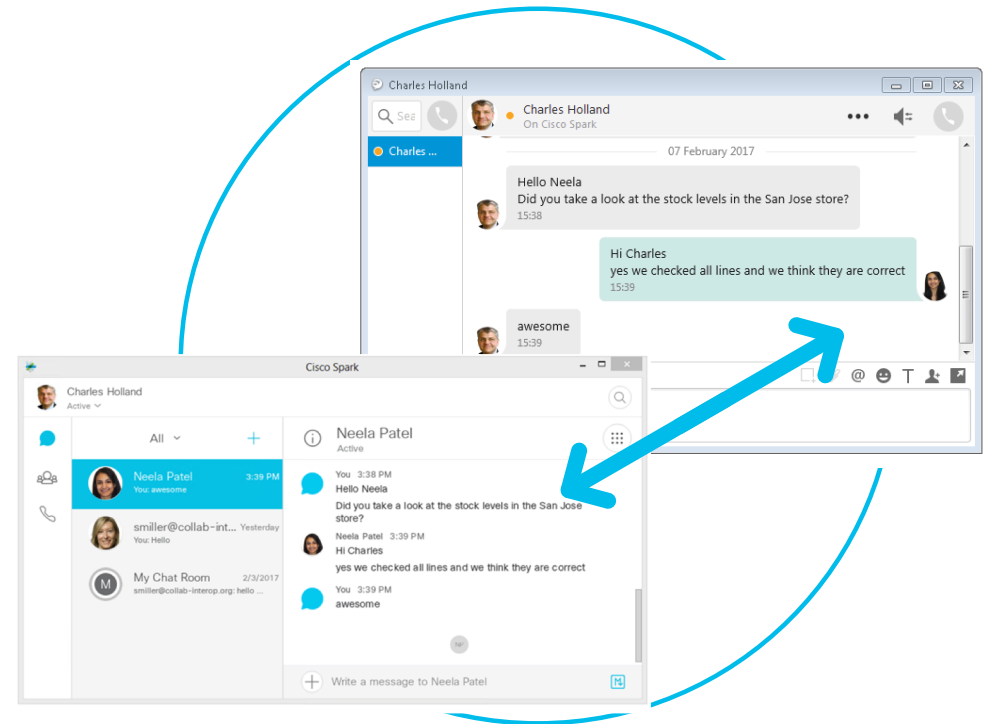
Charles Holland

Sea

Charles Holland
On Cisco Spark

Charles ...

07 February 2017

Hello Neela
Did you take a look at the stock levels in the San Jose store?
15:38

Hi Charles
yes we checked all lines and we think they are correct
15:39

awesome
15:39

Cisco Spark

Charles Holland
Active

All

Neela Patel 3:39 PM
You: awesome

smiller@collab-int... Yesterday
You: Hello

My Chat Room 2/3/2017
smiller@collab-interop.org: hello ...

Neela Patel
Active

You 3:38 PM
Hello Neela
Did you take a look at the stock levels in the San Jose store?

Neela Patel 3:39 PM
Hi Charles
yes we checked all lines and we think they are correct

You 3:39 PM
awesome

Write a message to Neela Patel